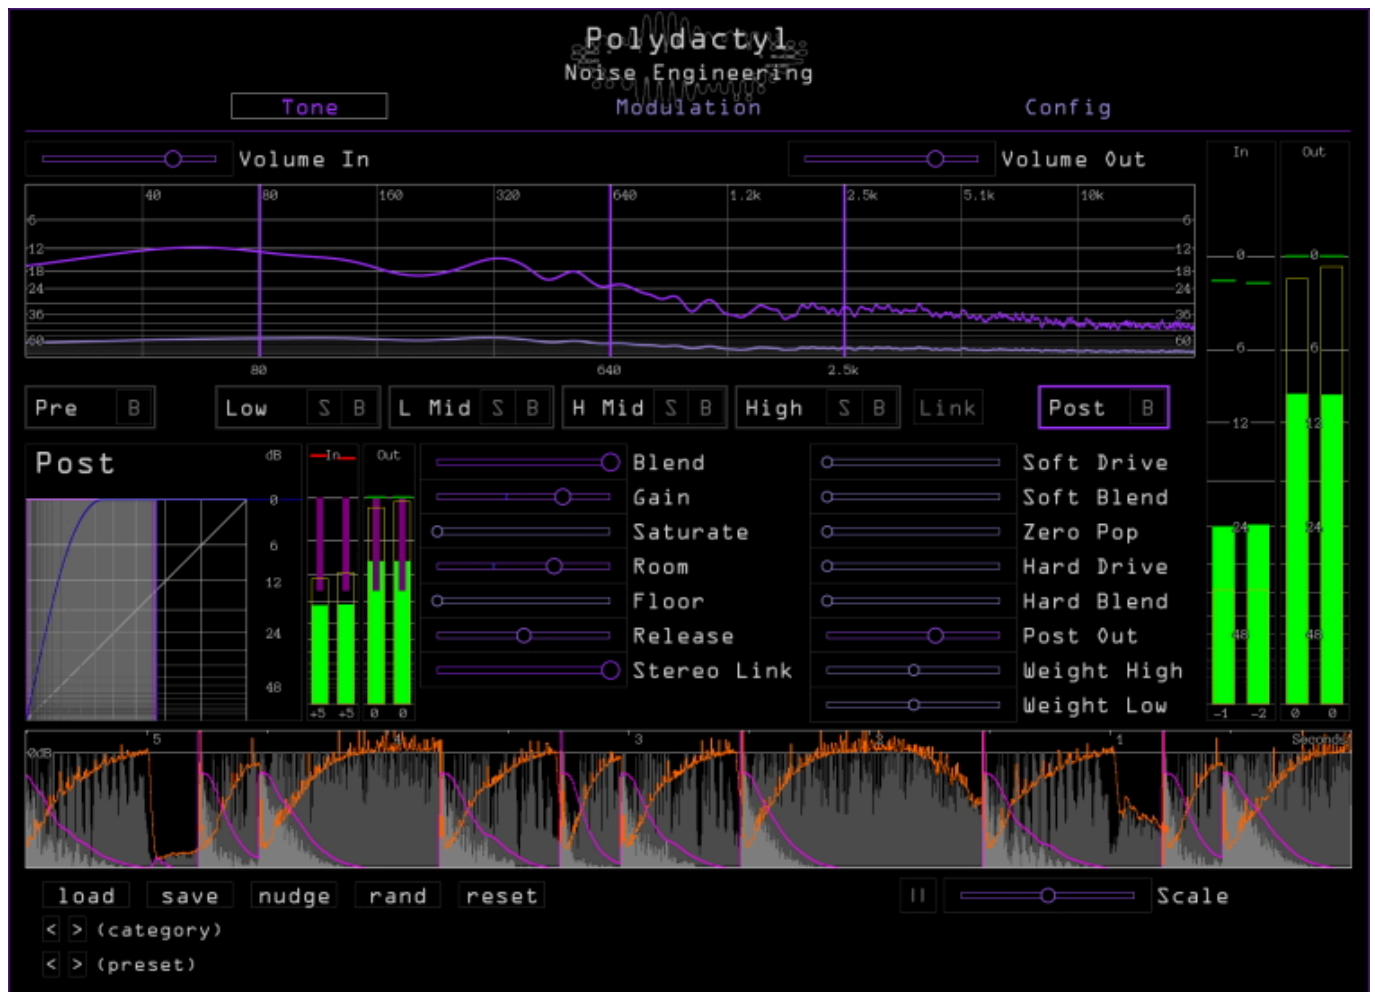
Polydactyl
Noise Engineering

Tone
Modulation
Config

Volume In
Volume Out

In
Out

40
80
160
320
640
1.2k
2.5k
5.1k
10k

6
12
18
24
36
60

0
6
12
24
48

80
640
2.5k

Pre B
Low S B
L Mid S B
H Mid S B
High S B
Link
Post B

Post
dB
0
6
12
24
48
In
Out
+5 +5
0 0

Blend
Gain
Saturate
Room
Floor
Release
Stereo Link

Soft Drive
Soft Blend
Zero Pop
Hard Drive
Hard Blend
Post Out
Weight High
Weight Low

-1 -2
0 0

0dB
5
4
3
2
1
Seconds

load
save
nudge
rand
reset

II
Scale

< > (category)
< > (preset)